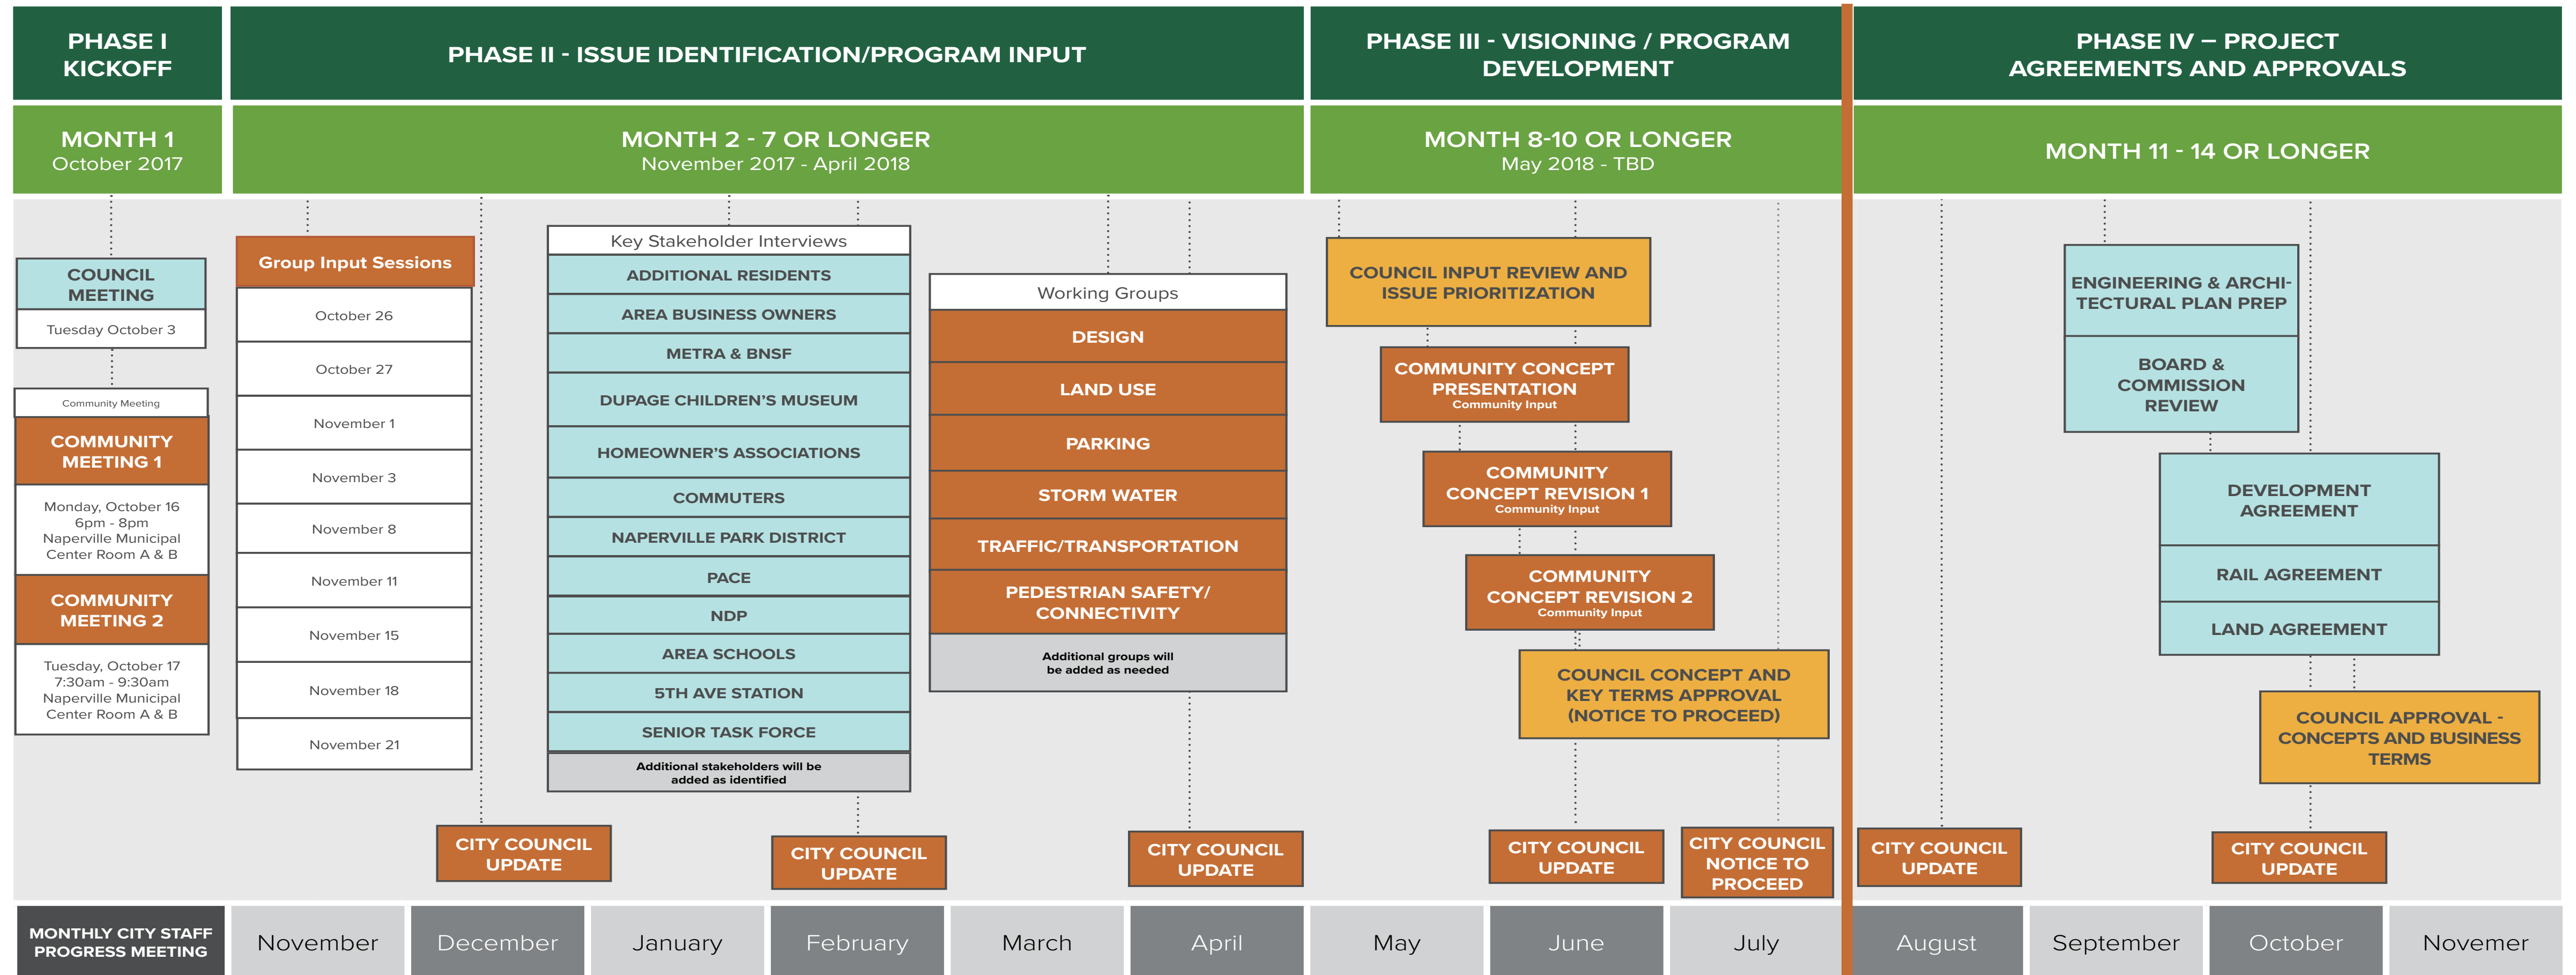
PHASE I KICKOFF

PHASE II - ISSUE IDENTIFICATION/PROGRAM INPUT

PHASE III - VISIONING / PROGRAM DEVELOPMENT

PHASE IV – PROJECT AGREEMENTS AND APPROVALS

MONTH 1
October 2017

MONTH 2 - 7 OR LONGER
November 2017 - April 2018

MONTH 8-10 OR LONGER
May 2018 - TBD

MONTH 11 - 14 OR LONGER

COUNCIL MEETING
Tuesday October 3

Community Meeting
COMMUNITY MEETING 1
Monday, October 16
6pm - 8pm
Naperville Municipal Center Room A & B

COMMUNITY MEETING 2
Tuesday, October 17
7:30am - 9:30am
Naperville Municipal Center Room A & B

Group Input Sessions
October 26
October 27
November 1
November 3
November 8
November 11
November 15
November 18
November 21

Key Stakeholder Interviews
ADDITIONAL RESIDENTS
AREA BUSINESS OWNERS
METRA & BNSF
DUPAGE CHILDREN'S MUSEUM
HOMEOWNER'S ASSOCIATIONS
COMMUTERS
NAPERVILLE PARK DISTRICT
PACE
NDP
AREA SCHOOLS
5TH AVE STATION
SENIOR TASK FORCE
Additional stakeholders will be added as identified

Working Groups
DESIGN
LAND USE
PARKING
STORM WATER
TRAFFIC/TRANSPORTATION
PEDESTRIAN SAFETY/ CONNECTIVITY
Additional groups will be added as needed

COUNCIL INPUT REVIEW AND ISSUE PRIORITIZATION

COMMUNITY CONCEPT PRESENTATION
Community Input

COMMUNITY CONCEPT REVISION 1
Community Input

COMMUNITY CONCEPT REVISION 2
Community Input

COUNCIL CONCEPT AND KEY TERMS APPROVAL (NOTICE TO PROCEED)

ENGINEERING & ARCHITECTURAL PLAN PREP

BOARD & COMMISSION REVIEW

DEVELOPMENT AGREEMENT

RAIL AGREEMENT

LAND AGREEMENT

COUNCIL APPROVAL - CONCEPTS AND BUSINESS TERMS

CITY COUNCIL UPDATE

CITY COUNCIL UPDATE

CITY COUNCIL UPDATE

CITY COUNCIL UPDATE

CITY COUNCIL NOTICE TO PROCEED

CITY COUNCIL UPDATE

CITY COUNCIL UPDATE

| MONTHLY CITY STAFF PROGRESS MEETING | November | December | January | February | March | April | May | June | July | August | September | October | Novemer |
|---|---|---|---|---|---|---|---|---|---|---|---|---|---|